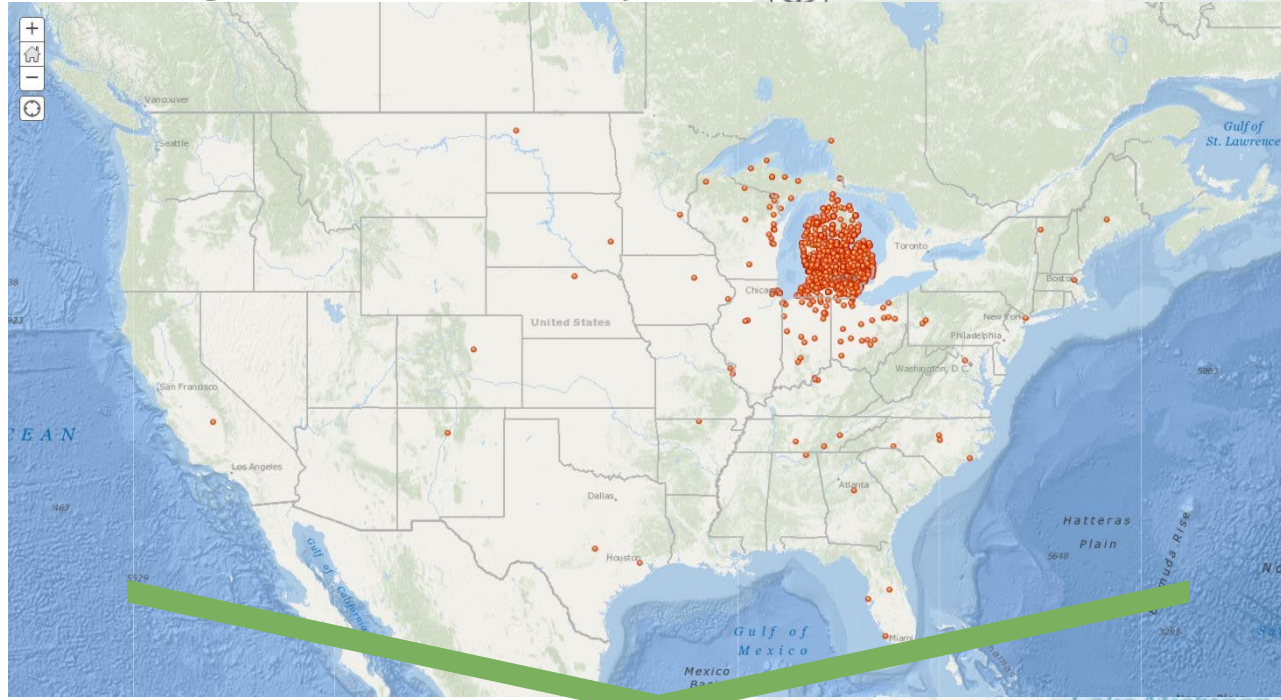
+
−
Vancouver
Seattle
Gulf of St. Lawrence
Toronto
Chicago
United States
Boston
New York
Philadelphia
Washington, D.C.
San Francisco
Los Angeles
EAN
Dallas
Atlanta
Houston
Hatteras Plain
Bermuda Rise
Gulf of California
Gulf of Mexico
Mexico
Miami
5863
5648
5529
967
38
5283
No